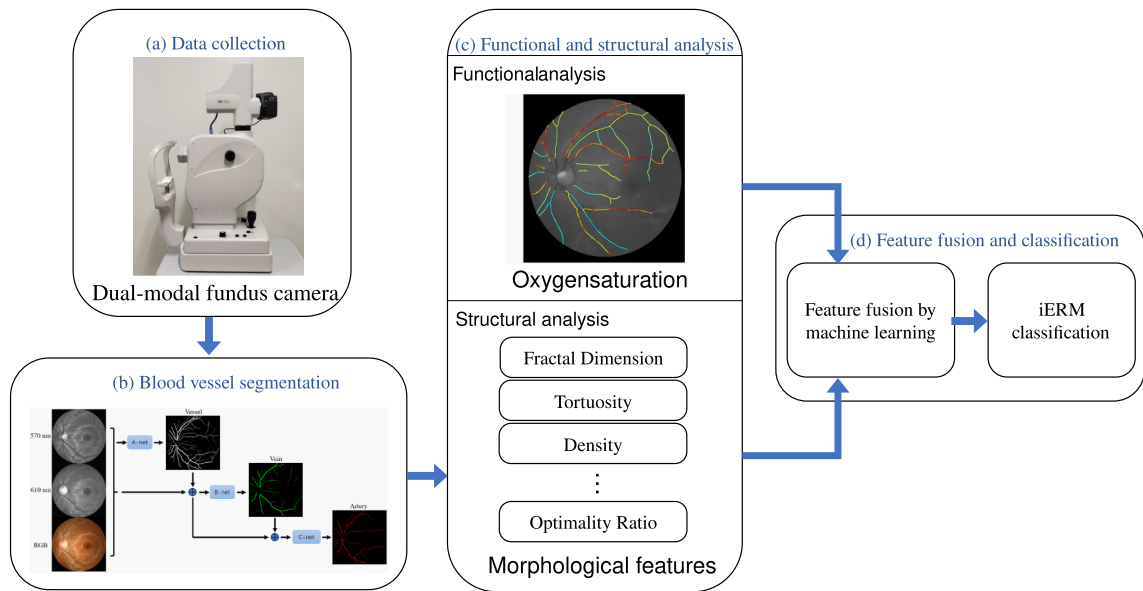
(a) Data collection

Dual-modal fundus camera

(b) Blood vessel segmentation

570 nm

610 nm

RGB

A-net

Vessel

B-net

Vein

C-net

Artery

(c) Functional and structural analysis

Functionalanalysis

Oxygensaturation

Structural analysis

Fractal Dimension

Tortuosity

Density

⋮

Optimality Ratio

Morphological features

(d) Feature fusion and classification

Feature fusion by machine learning

iERM classification